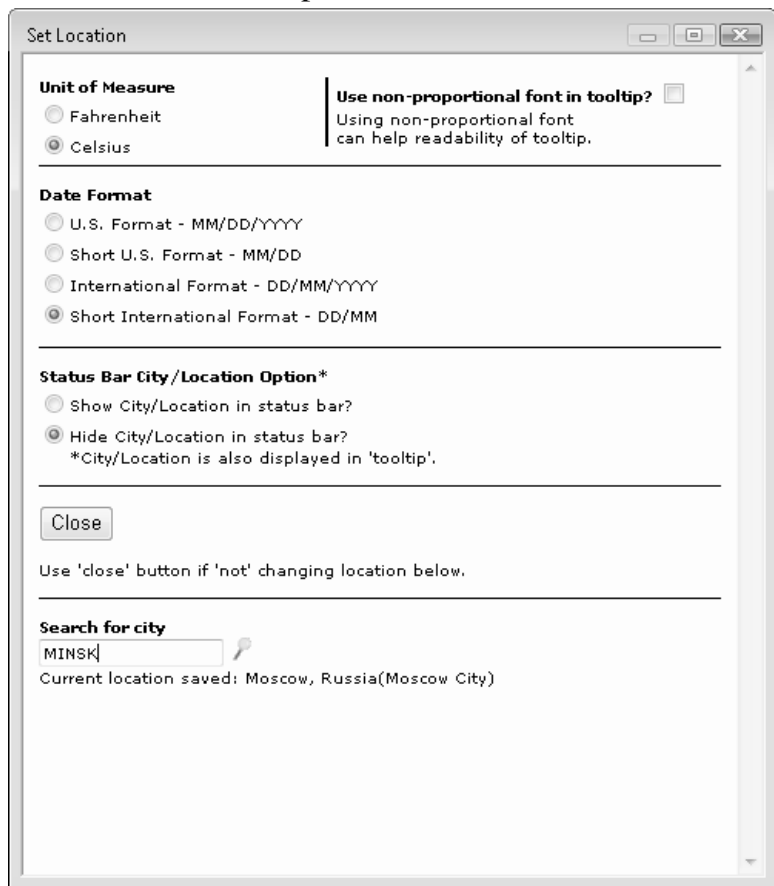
Set Location

Unit of Measure
Fahrenheit
Celsius

Use non-proportional font in tooltip?
Using non-proportional font can help readability of tooltip.

Date Format
U.S. Format - MM/DD/YYYY
Short U.S. Format - MM/DD
International Format - DD/MM/YYYY
Short International Format - DD/MM

Status Bar City/Location Option*
Show City/Location in status bar?
Hide City/Location in status bar?
*City/Location is also displayed in 'tooltip'.

Close

Use 'close' button if 'not' changing location below.

Search for city
MINSK
Current location saved: Moscow, Russia(Moscow City)